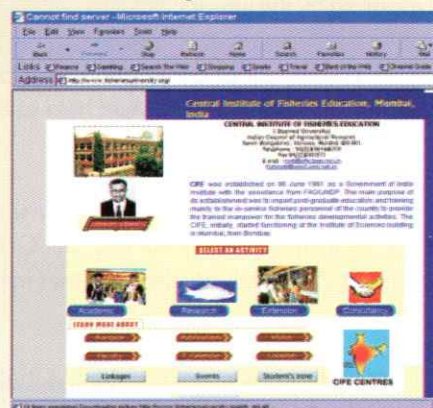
Cannot find server - Microsoft Internet Explorer

File Edit View Favorites Tools Help

Back Forward Stop Refresh Home Search Favorites History

Links

Address http://www.fisheriesuniversity.org/

Central Institute of Fisheries Education, Mumbai, India

CENTRAL INSTITUTE OF FISHERIES EDUCATION
(Deemed University)
Indian Council of Agricultural Research
Seven Bungalows, Versova, Mumbai 400 061

CIFE was established on 06 June 1961 as a Government of India institute with the assistance from FAO/UNDP. The main purpose of its establishment was to impart post-graduate education and training mainly to the in-service fisheries personnel of the country to provide the trained manpower for the fisheries developmental activities. The CIFE, initially, started functioning at the Institute of Science building in Mumbai, from Bombay.

SELECT AN ACTIVITY

Academic Research Extension Consultancy

LEARN MORE ABOUT

Linkages Events Student's zone

CIFE CENTRES

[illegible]